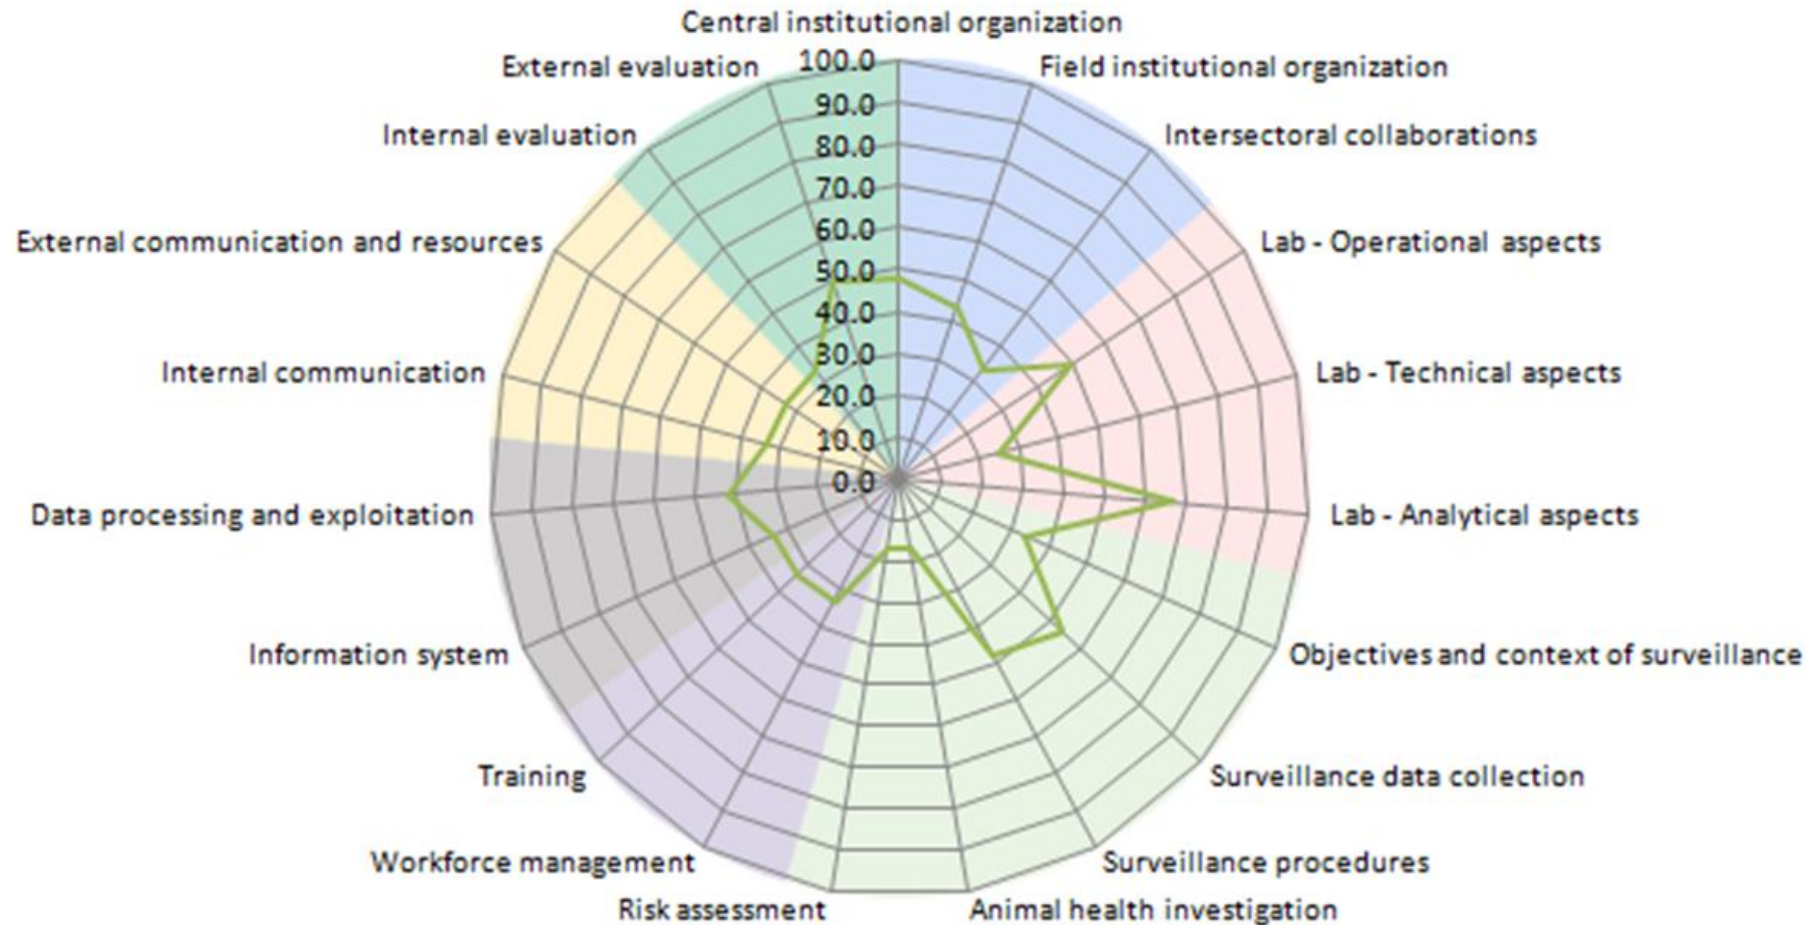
Central institutional organization
Field institutional organization
Intersectoral collaborations
Lab - Operational aspects
Lab - Technical aspects
Lab - Analytical aspects
Objectives and context of surveillance
Surveillance data collection
Surveillance procedures
Animal health investigation
Risk assessment
Workforce management
Training
Information system
Data processing and exploitation
Internal communication
External communication and resources
Internal evaluation
External evaluation

100.0
90.0
80.0
70.0
60.0
50.0
40.0
30.0
20.0
10.0
0.0